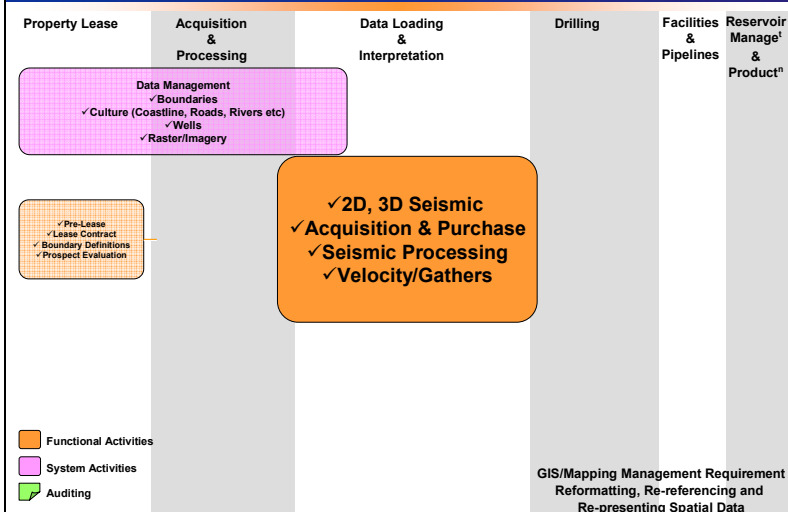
Property Lease

Acquisition & Processing

Data Loading & Interpretation

Drilling

Facilities & Pipelines

Reservoir Manage$^t$ & Product$^n$

Data Management
✓Boundaries
✓Culture (Coastline, Roads, Rivers etc)
✓Wells
✓Raster/Imagery

✓Pre-Lease
✓Lease Contract
✓Boundary Definitions
✓Prospect Evaluation

✓2D, 3D Seismic
✓Acquisition & Purchase
✓Seismic Processing
✓Velocity/Gathers

Functional Activities

System Activities

Auditing

GIS/Mapping Management Requirement
Reformatting, Re-referencing and
Re-presenting Spatial Data